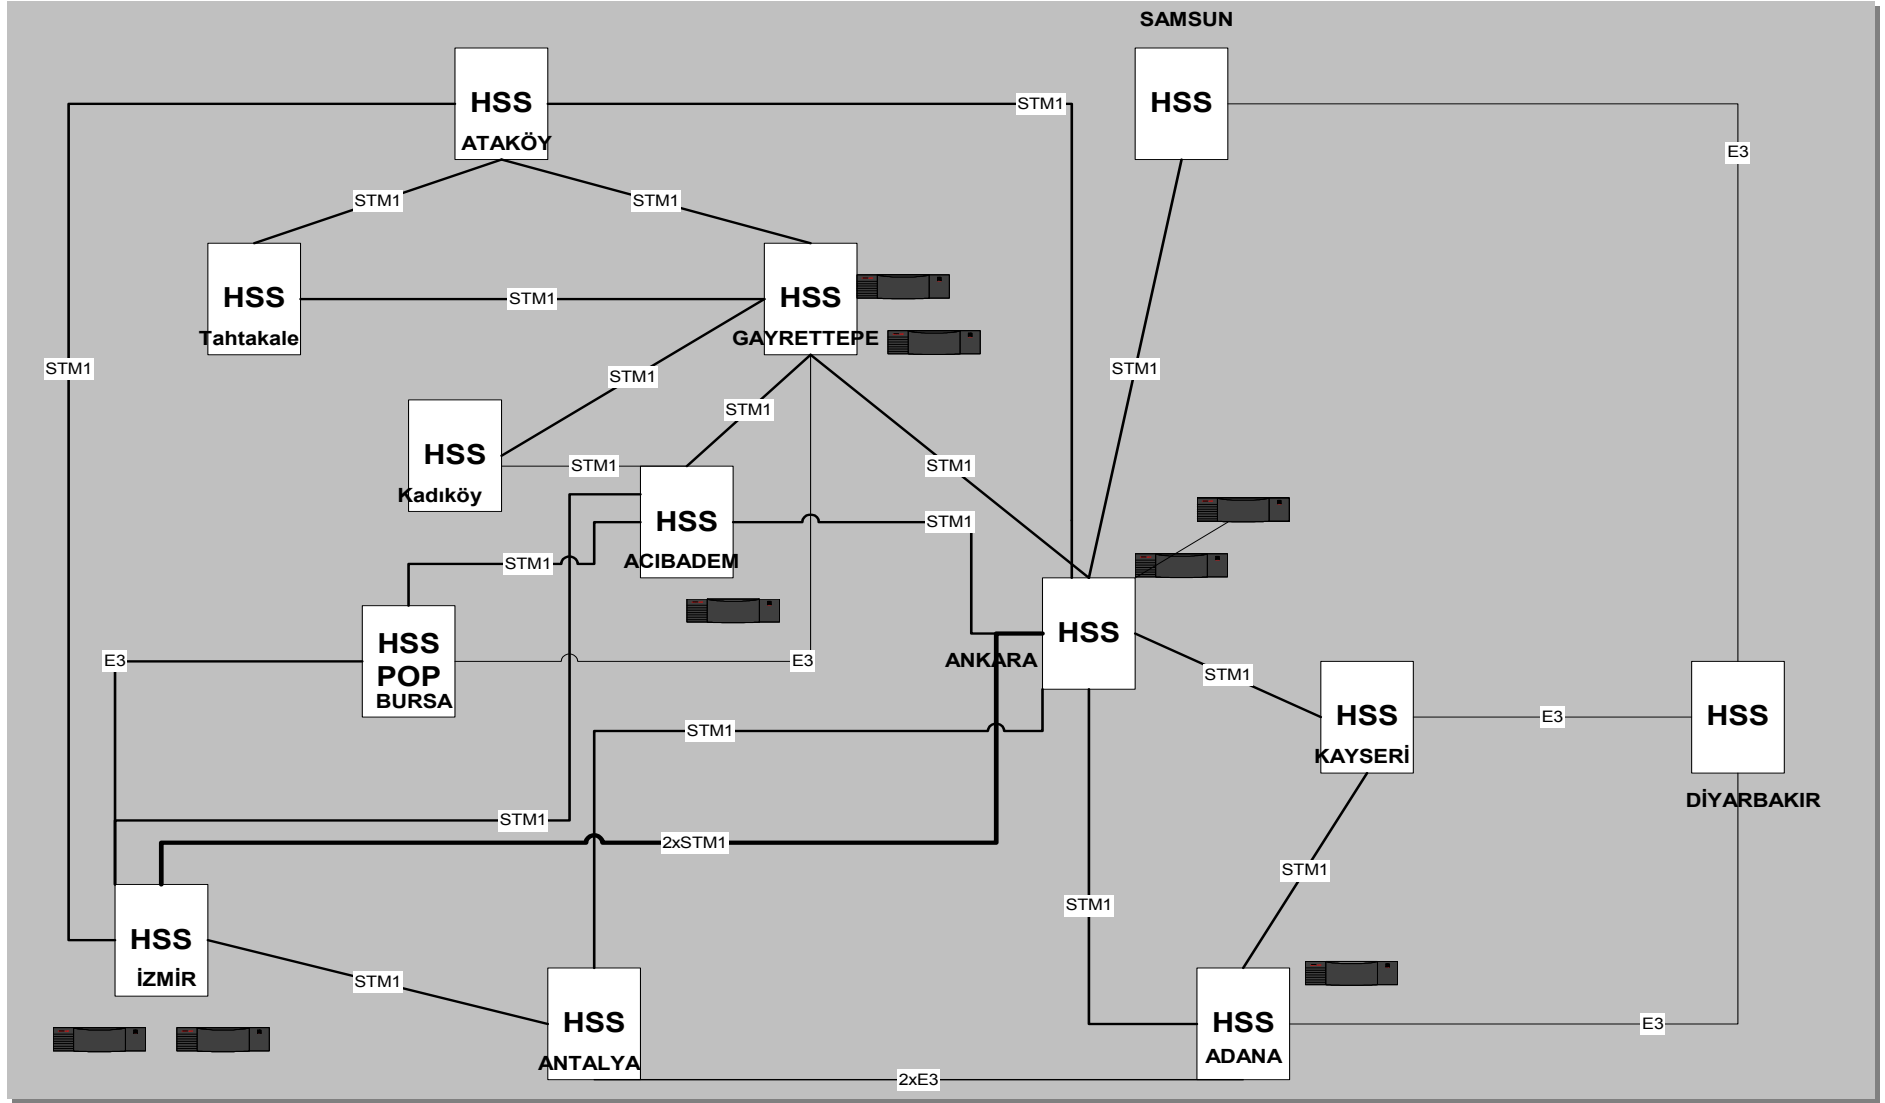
SAMSUN

HSS
ATAKÖY

STM1

HSS

E3

STM1

STM1

HSS
Tahtakale

STM1

HSS
GAYRETTEPE

STM1

STM1

STM1

HSS
Kadıköy

STM1

STM1

STM1

HSS
ACIBADEM

STM1

STM1

HSS
POP
BURSA

E3

E3

HSS
ANKARA

STM1

HSS
KAYSERİ

E3

HSS
DİYARBAKIR

STM1

STM1

2xSTM1

STM1

STM1

HSS
İZMİR

STM1

HSS
ANTALYA

HSS
ADANA

E3

2xE3